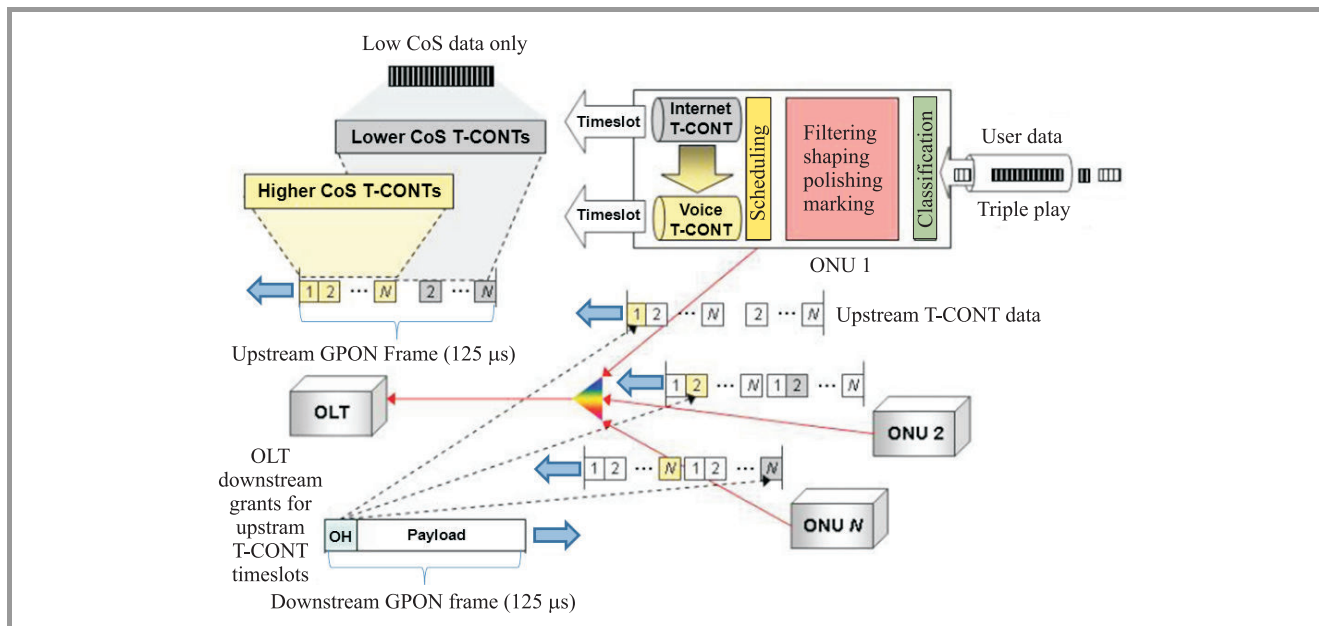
Low CoS data only

Lower CoS T-CONTs

Higher CoS T-CONTs

1 2 ··· N 2 ··· N

Upstream GPON Frame (125 μs)

Timeslot

Timeslot

Internet T-CONT

Voice T-CONT

Scheduling

Filtering shaping polishing marking

Classification

User data

Triple play

ONU 1

1 2 ··· N 2 ··· N

Upstream T-CONT data

1 2 ··· N 1 2 ··· N

OLT

ONU 2

1 2 ··· N 1 2 ··· N

OLT downstream grants for upstram T-CONT timeslots

OH

Payload

ONU N

Downstream GPON frame (125 μs)